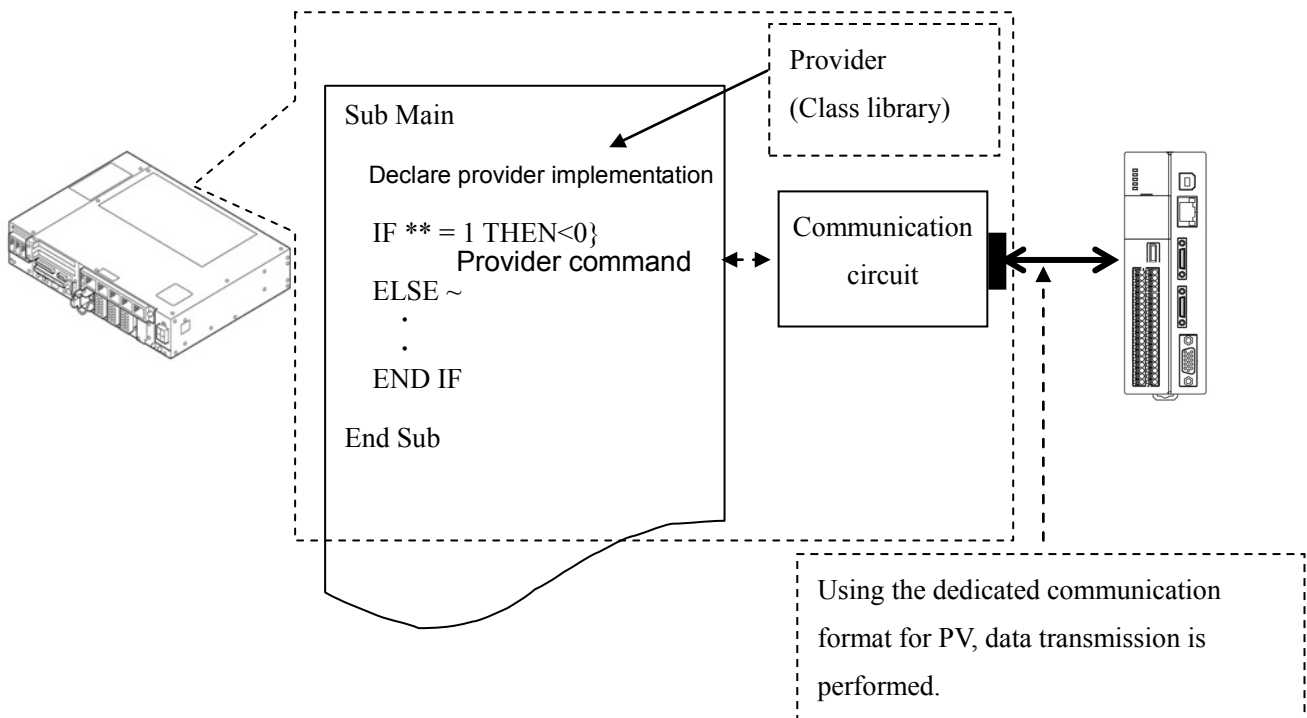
Provider
(Class library)

Sub Main

Declare provider implementation

IF ** = 1 THEN<0}
Provider command
ELSE ~
・
・
END IF

End Sub

Communication circuit

Using the dedicated communication format for PV, data transmission is performed.